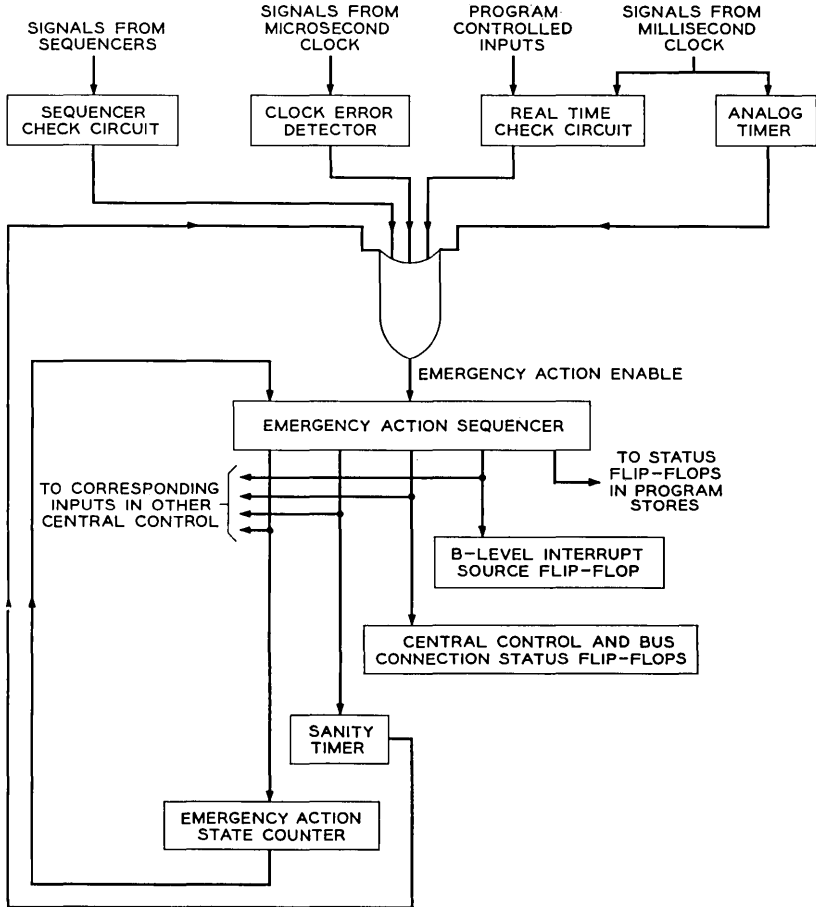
SIGNALS FROM SEQUENCERS

SIGNALS FROM MICROSECOND CLOCK

PROGRAM CONTROLLED INPUTS

SIGNALS FROM MILLISECOND CLOCK

SEQUENCER CHECK CIRCUIT

CLOCK ERROR DETECTOR

REAL TIME CHECK CIRCUIT

ANALOG TIMER

EMERGENCY ACTION ENABLE

EMERGENCY ACTION SEQUENCER

TO STATUS FLIP-FLOPS IN PROGRAM STORES

TO CORRESPONDING INPUTS IN OTHER CENTRAL CONTROL

B-LEVEL INTERRUPT SOURCE FLIP-FLOP

CENTRAL CONTROL AND BUS CONNECTION STATUS FLIP-FLOPS

SANITY TIMER

EMERGENCY ACTION STATE COUNTER